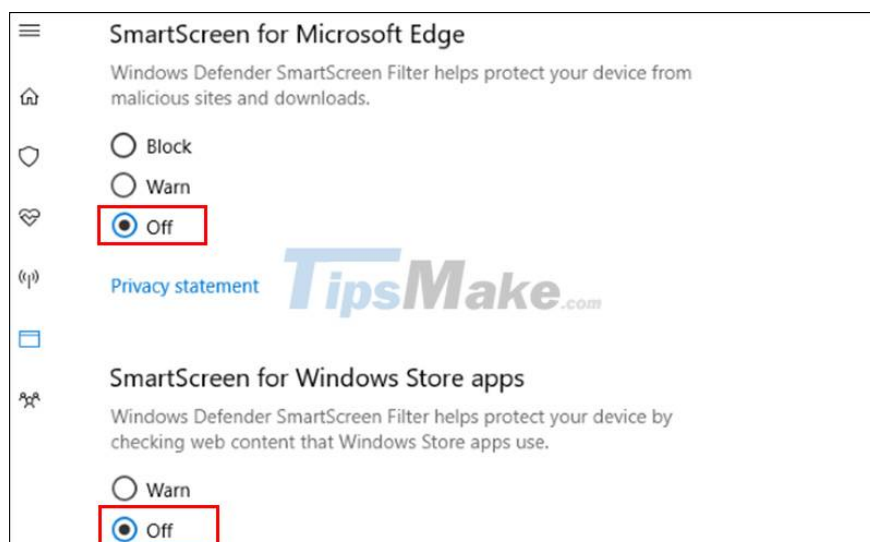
SmartScreen for Microsoft Edge

Windows Defender SmartScreen Filter helps protect your device from malicious sites and downloads.

Block

Warn

Off

Privacy statement

TipsMake.com

SmartScreen for Windows Store apps

Windows Defender SmartScreen Filter helps protect your device by checking web content that Windows Store apps use.

Warn

Off